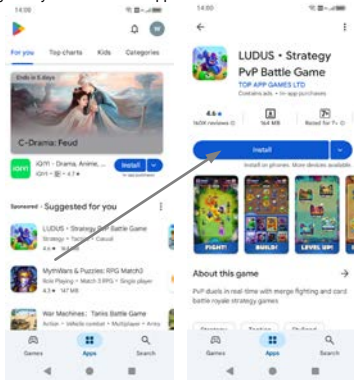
14:00

For you Top charts Kids Categories

Ends in 5 days

C-Drama: Feud

iQIYI - Drama, Anime,

iQIYI • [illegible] • 4.7 ★

Install

In-app purchases

Sponsored • Suggested for you

LUDUS - Strategy PvP Battle Game

Strategy • Tactical • Casual

4.6 ★ 164 MB

MythWars & Puzzles: RPG Match3

Role Playing • Match 3 RPG • Single player

4.3 ★ 147 MB

War Machines: Tanks Battle Game

Action • Vehicle combat • Multiplayer • Army

Games Apps Search

14:00

LUDUS - Strategy PvP Battle Game

TOP APP GAMES LTD

Contains ads • In-app purchases

4.6 ★

165K reviews

164 MB

Rated for 7+

Install

Install on phones. More devices available

FIGHT! BUILD! LEVEL UP!

About this game

PvP duels in real-time with merge fighting and card battle royale strategy games

Strategy Tactical Stylized

Games Apps Search